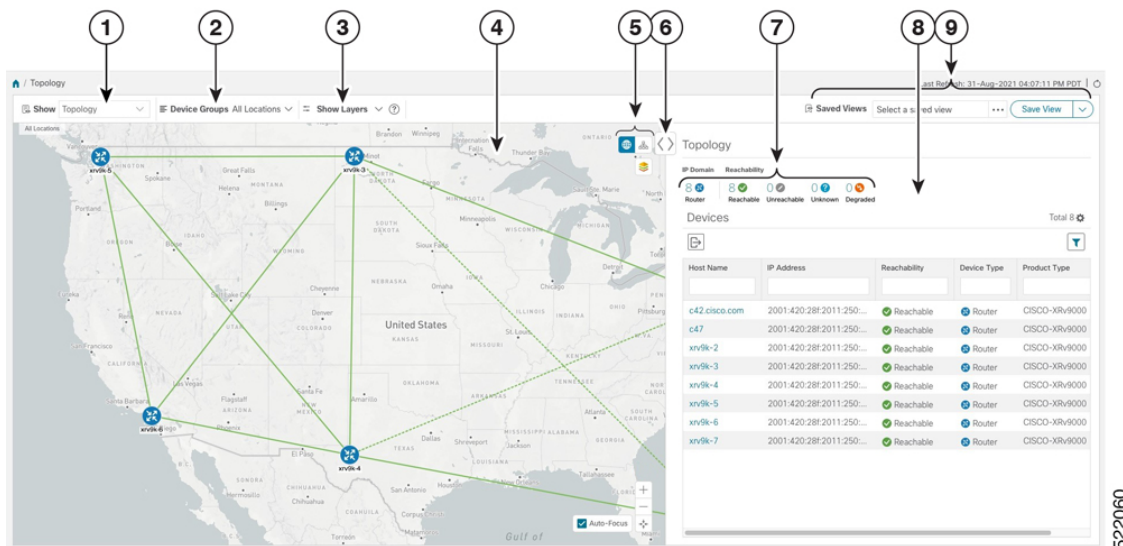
1 2 3 4 5 6 7 8 9

/ Topology

Last Refresh: 31-Aug-2021 04:07:11 PM PDT

Show Topology

Device Groups All Locations

Show Layers

Saved Views

Select a saved view

Save View

All Locations

Topology

IP Domain Reachability

8 Router

8 Reachable

0 Unreachable

0 Unknown

0 Degraded

Devices

Total 8

| Host Name | IP Address | Reachability | Device Type | Product Type |
|---|---|---|---|---|
| c42.cisco.com | 2001:420:28f:2011:250:... | Reachable | Router | CISCO-XRv9000 |
| c47 | 2001:420:28f:2011:250:... | Reachable | Router | CISCO-XRv9000 |
| xrv9k-2 | 2001:420:28f:2011:250:... | Reachable | Router | CISCO-XRv9000 |
| xrv9k-3 | 2001:420:28f:2011:250:... | Reachable | Router | CISCO-XRv9000 |
| xrv9k-4 | 2001:420:28f:2011:250:... | Reachable | Router | CISCO-XRv9000 |
| xrv9k-5 | 2001:420:28f:2011:250:... | Reachable | Router | CISCO-XRv9000 |
| xrv9k-6 | 2001:420:28f:2011:250:... | Reachable | Router | CISCO-XRv9000 |
| xrv9k-7 | 2001:420:28f:2011:250:... | Reachable | Router | CISCO-XRv9000 |

xrv9k-5 xrv9k-3 xrv9k-6 xrv9k-4

United States

Auto-Focus

522060